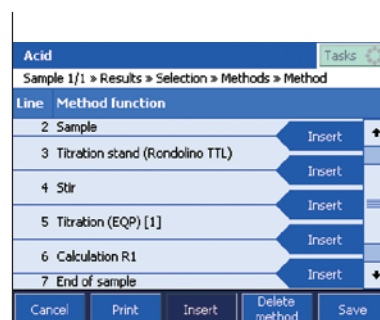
Acid
Tasks
Sample 1/1 » Results » Selection » Methods » Method

| Line | Method function |
|---|---|
| 2 | Sample |
| 3 | Titration stand (Rondolino TTL) |
| 4 | Stir |
| 5 | Titration (EQP) [1] |
| 6 | Calculation R1 |
| 7 | End of sample |

Insert
Insert
Insert
Insert
Insert

Cancel
Print
Insert
Delete method
Save